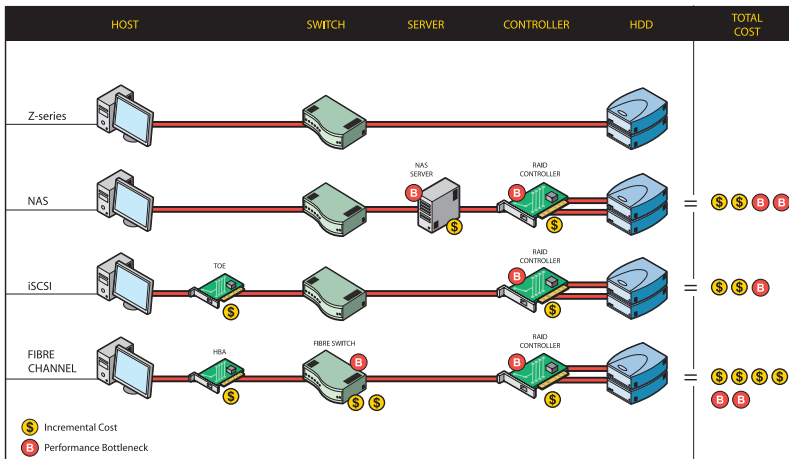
HOST SWITCH SERVER CONTROLLER HDD TOTAL COST

Z-series

NAS
NAS SERVER
B
$
RAID CONTROLLER
B
$
=
$ $ B B

iSCSI
TOE
$
RAID CONTROLLER
B
$
=
$ $ B

FIBRE CHANNEL
HBA
$
FIBRE SWITCH
B
$ $
RAID CONTROLLER
B
$
=
$ $ $ $
B B

$ Incremental Cost
B Performance Bottleneck